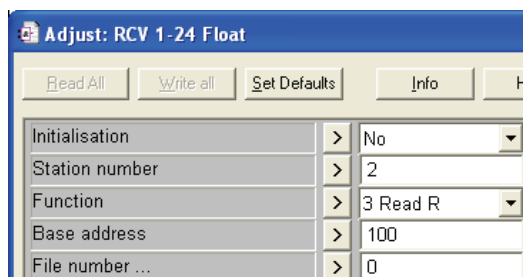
Adjust: RCV 1-24 Float

Read All | Write all | Set Defaults | Info | H

| | | |
|---|---|---|
| Initialisation | > | No |
| Station number | > | 2 |
| Function | > | 3 Read R |
| Base address | > | 100 |
| File number ... | > | 0 |